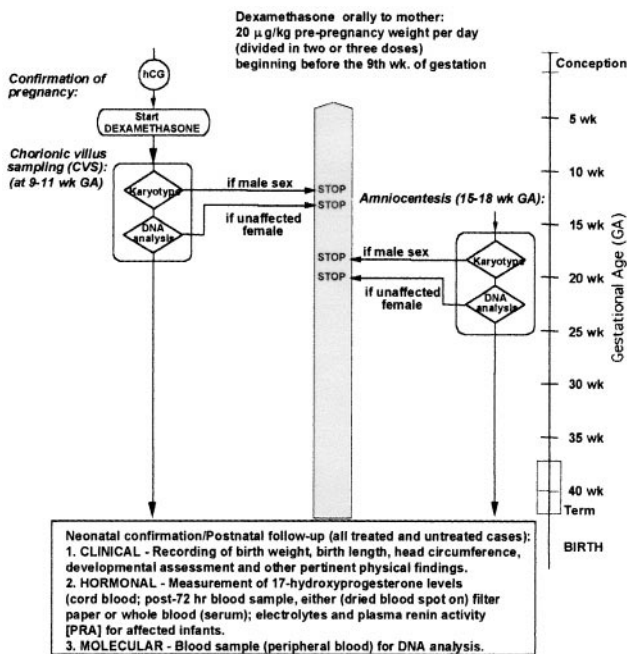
Dexamethasone orally to mother:
20 $\mu$g/kg pre-pregnancy weight per day
(divided in two or three doses)
beginning before the 9th wk. of gestation

Confirmation of pregnancy:

hCG

Start DEXAMETHASONE

Chorionic villus sampling (CVS): (at 9-11 wk GA)

Karyotype

DNA analysis

if male sex

STOP

STOP

if unaffected female

Amniocentesis (15-18 wk GA):

STOP

if male sex

STOP

if unaffected female

Karyotype

DNA analysis

Conception
5 wk
10 wk
15 wk
20 wk
25 wk
30 wk
35 wk
40 wk
Term
BIRTH

Gestational Age (GA)

Neonatal confirmation/Postnatal follow-up (all treated and untreated cases):
1. CLINICAL - Recording of birth weight, birth length, head circumference, developmental assessment and other pertinent physical findings.
2. HORMONAL - Measurement of 17-hydroxyprogesterone levels (cord blood; post-72 hr blood sample, either (dried blood spot on) filter paper or whole blood (serum); electrolytes and plasma renin activity [PRA] for affected infants.
3. MOLECULAR - Blood sample (peripheral blood) for DNA analysis.